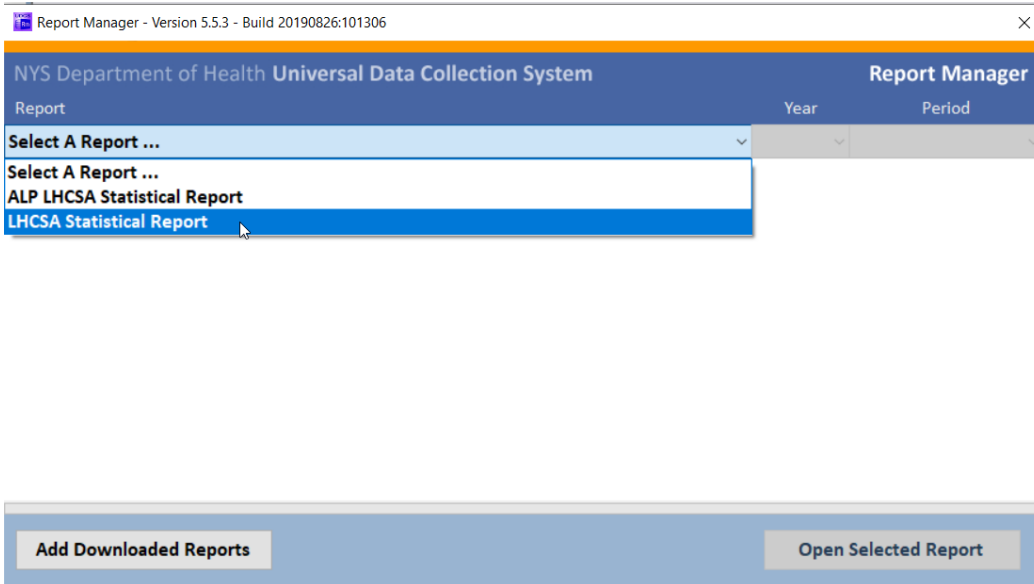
Report Manager - Version 5.5.3 - Build 20190826:101306

NYS Department of Health Universal Data Collection System

Report Manager

Report

Year

Period

Select A Report ...

Select A Report ...
ALP LHCSA Statistical Report
LHCSA Statistical Report

Add Downloaded Reports

Open Selected Report